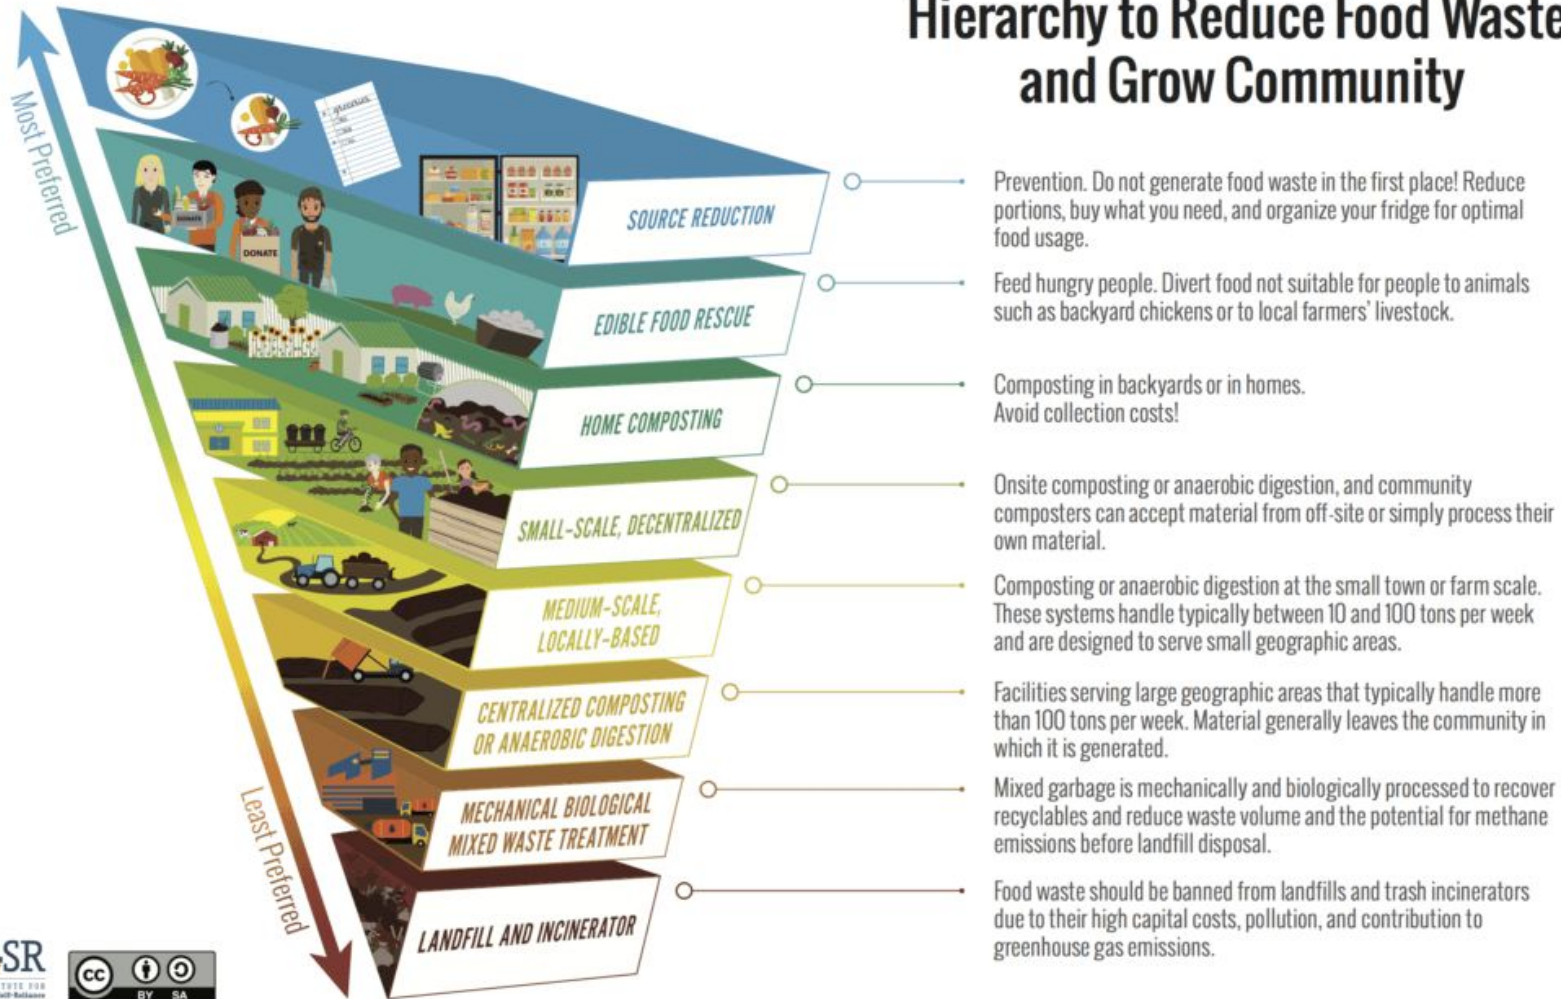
Hierarchy to Reduce Food Waste and Grow Community

Most Preferred

SOURCE REDUCTION

Prevention. Do not generate food waste in the first place! Reduce portions, buy what you need, and organize your fridge for optimal food usage.

DONATE

EDIBLE FOOD RESCUE

Feed hungry people. Divert food not suitable for people to animals such as backyard chickens or to local farmers' livestock.

HOME COMPOSTING

Composting in backyards or in homes. Avoid collection costs!

SMALL-SCALE, DECENTRALIZED

Onsite composting or anaerobic digestion, and community composters can accept material from off-site or simply process their own material.

MEDIUM-SCALE, LOCALLY-BASED

Composting or anaerobic digestion at the small town or farm scale. These systems handle typically between 10 and 100 tons per week and are designed to serve small geographic areas.

CENTRALIZED COMPOSTING OR ANAEROBIC DIGESTION

Facilities serving large geographic areas that typically handle more than 100 tons per week. Material generally leaves the community in which it is generated.

MECHANICAL BIOLOGICAL MIXED WASTE TREATMENT

Mixed garbage is mechanically and biologically processed to recover recyclables and reduce waste volume and the potential for methane emissions before landfill disposal.

LANDFILL AND INCINERATOR

Food waste should be banned from landfills and trash incinerators due to their high capital costs, pollution, and contribution to greenhouse gas emissions.

Least Preferred

SR

BY SA